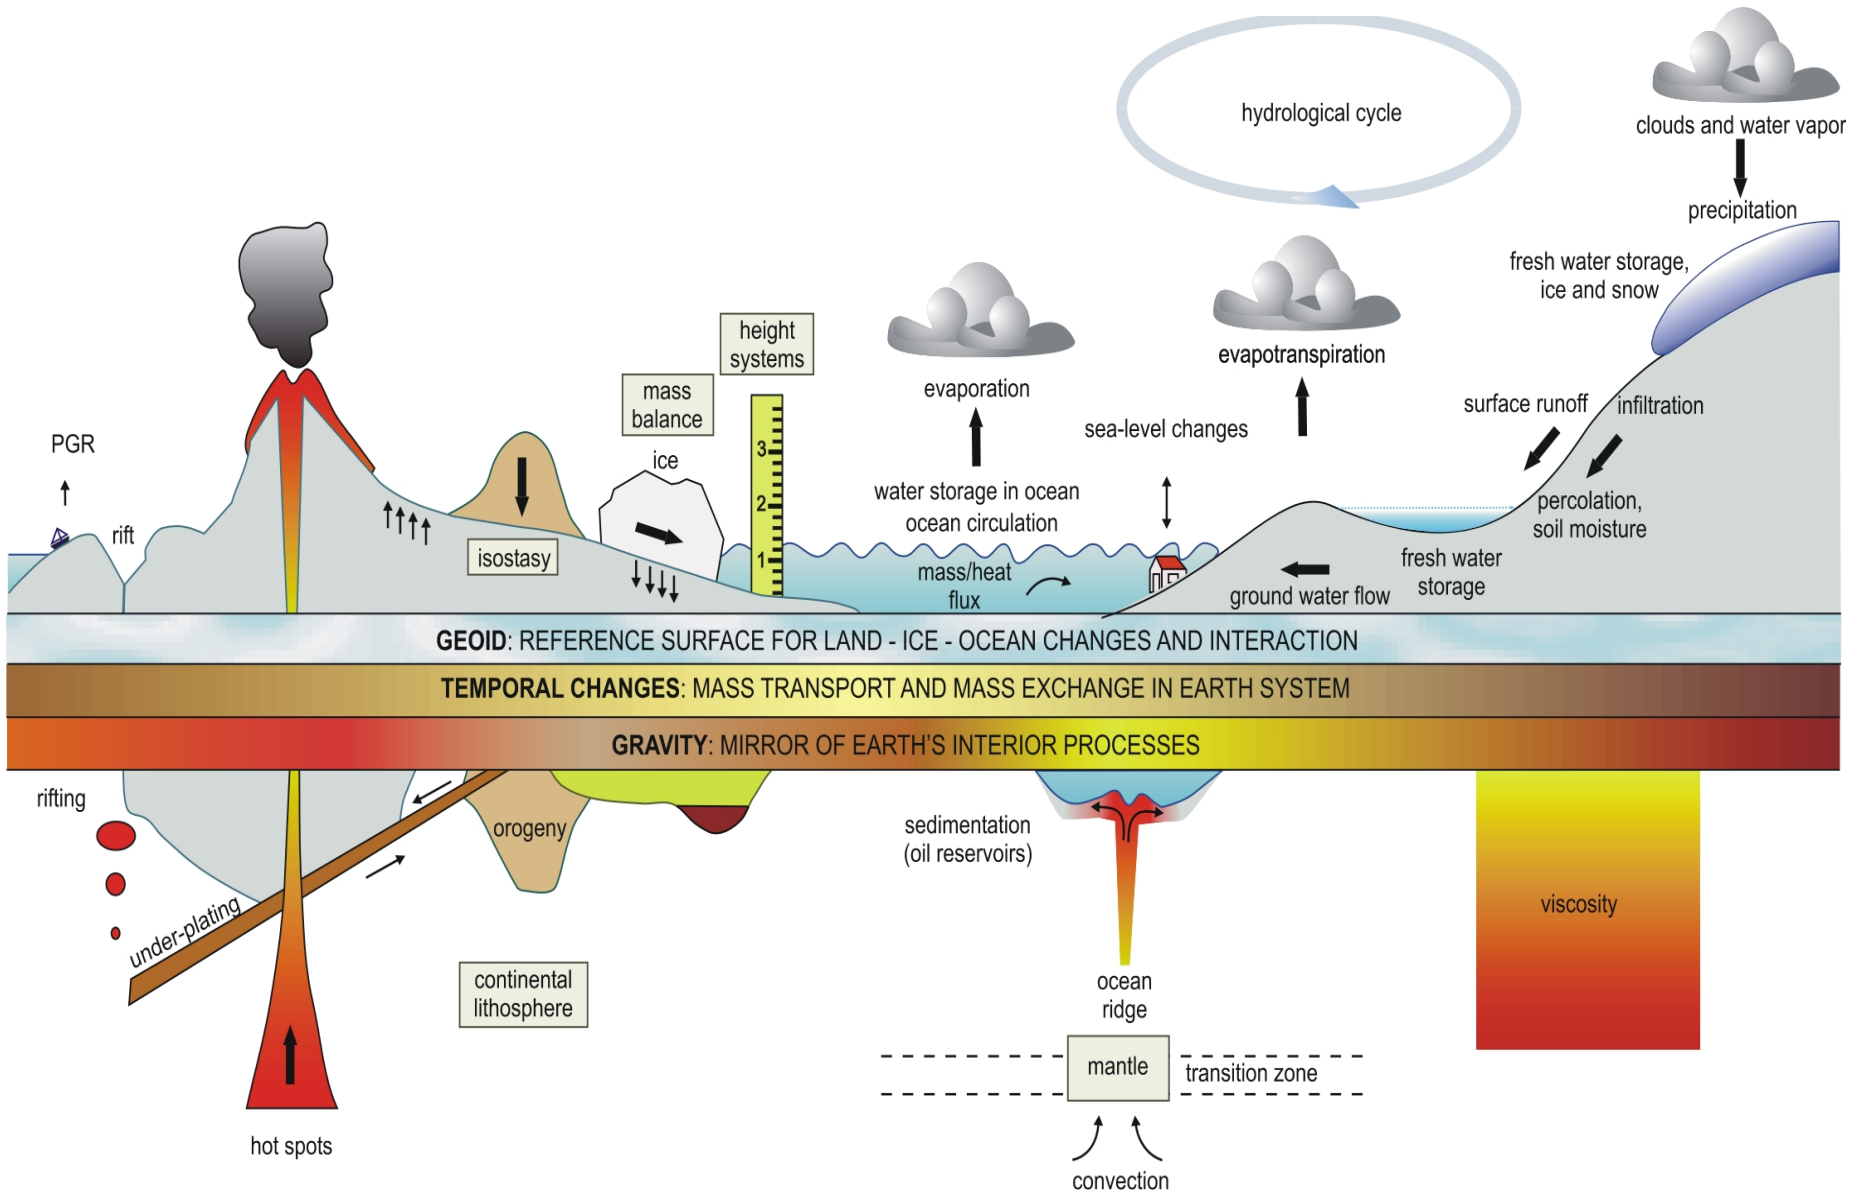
hydrological cycle

clouds and water vapor

precipitation

fresh water storage, ice and snow

height systems

mass balance

evaporation

evapotranspiration

PGR

rift

ice

3

2

1

sea-level changes

surface runoff

infiltration

isostasy

water storage in ocean ocean circulation

percolation, soil moisture

mass/heat flux

fresh water storage

ground water flow

**GEOID**: REFERENCE SURFACE FOR LAND - ICE - OCEAN CHANGES AND INTERACTION

**TEMPORAL CHANGES**: MASS TRANSPORT AND MASS EXCHANGE IN EARTH SYSTEM

**GRAVITY**: MIRROR OF EARTH'S INTERIOR PROCESSES

rifting

orogeny

sedimentation (oil reservoirs)

viscosity

under-plating

continental lithosphere

ocean ridge

mantle

transition zone

hot spots

convection